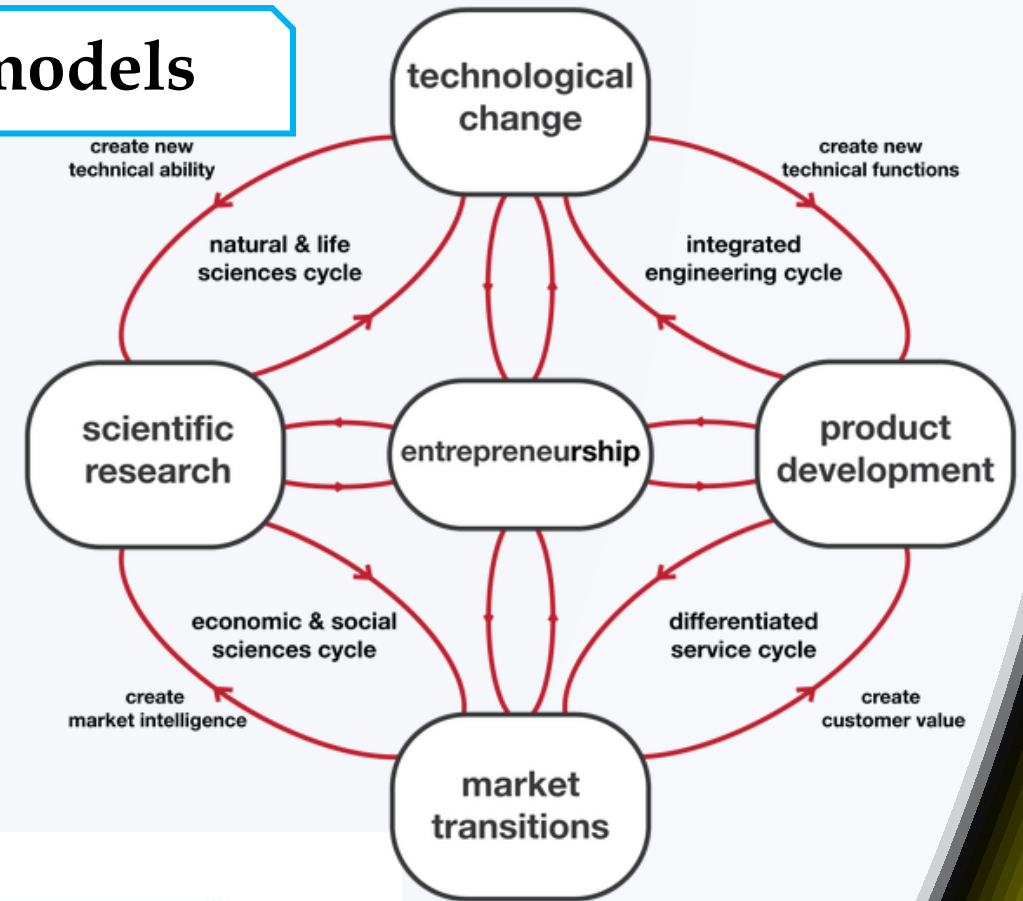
nodels

technological change

create new technical ability

create new technical functions

natural & life sciences cycle

integrated engineering cycle

scientific research

entrepreneurship

product development

economic & social sciences cycle

differentiated service cycle

create market intelligence

create customer value

market transitions